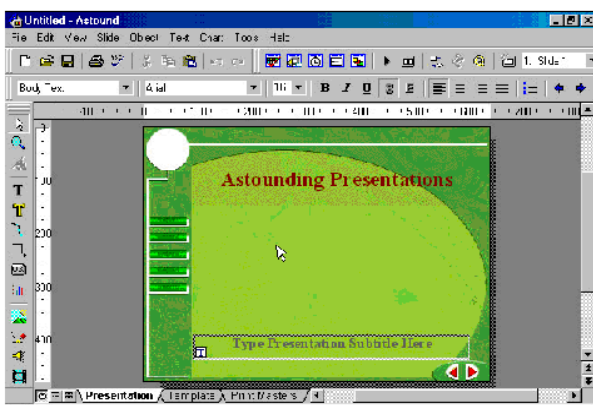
Untitled - Astound
File Edit View Slide Object Text Chart Tools Help
1. Slide 1
Body Text
Arial
18
B I U S E
100
200
300
400
Astounding Presentations
Type Presentation Subtitle Here
Presentation
Template
Print Masters